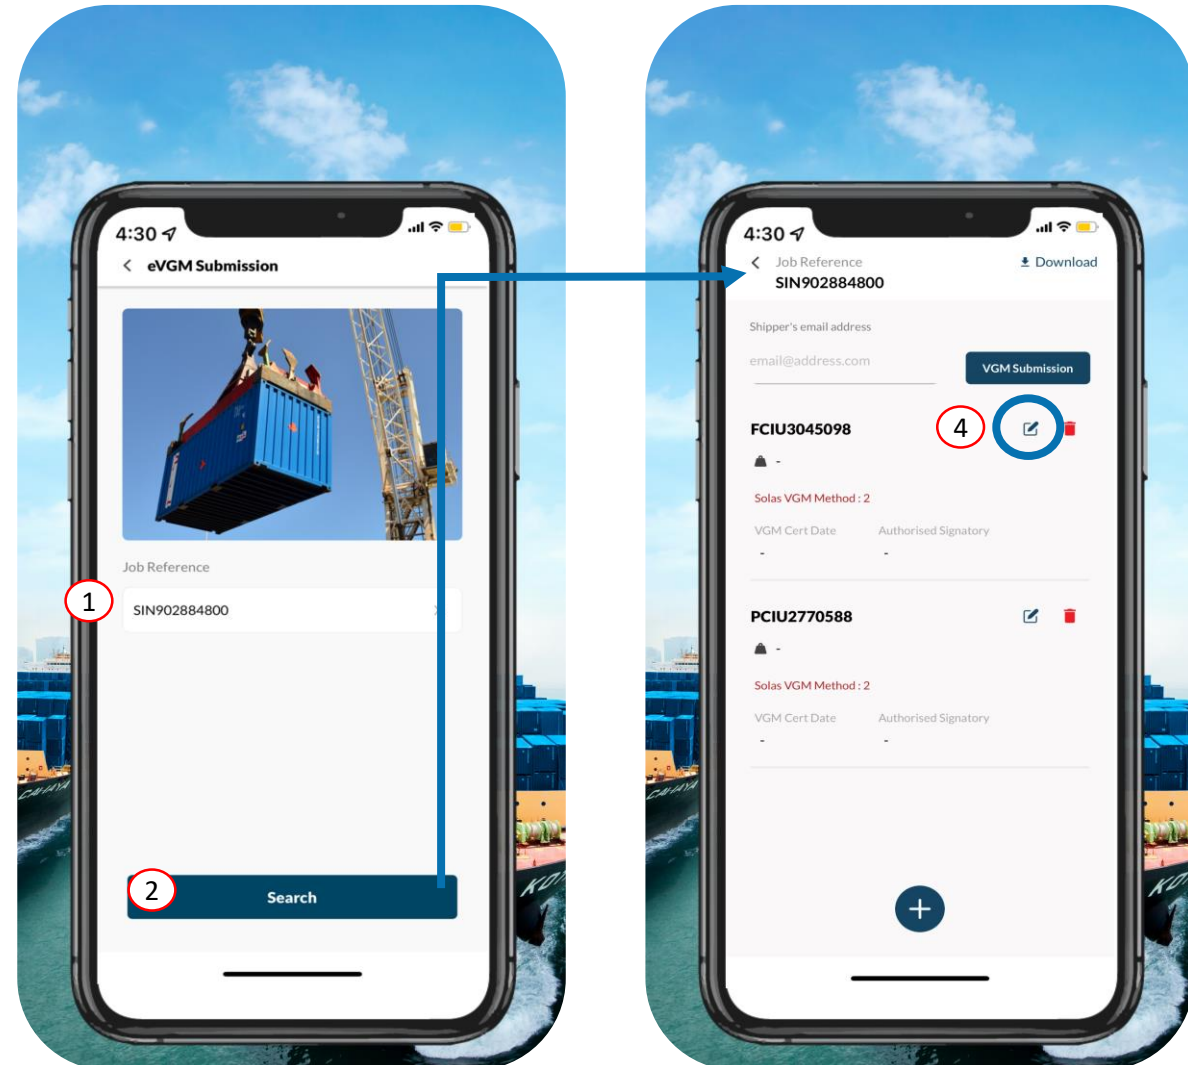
4:30

eVGM Submission

Job Reference

1

SIN902884800

2

Search

4:30

Job Reference
SIN902884800

Download

Shipper's email address

email@address.com

VGM Submission

FCIU3045098

4

-

Solas VGM Method : 2

VGM Cert Date
-

Authorised Signatory
-

PCIU2770588

-

Solas VGM Method : 2

VGM Cert Date
-

Authorised Signatory
-

CAHAYA

KOT